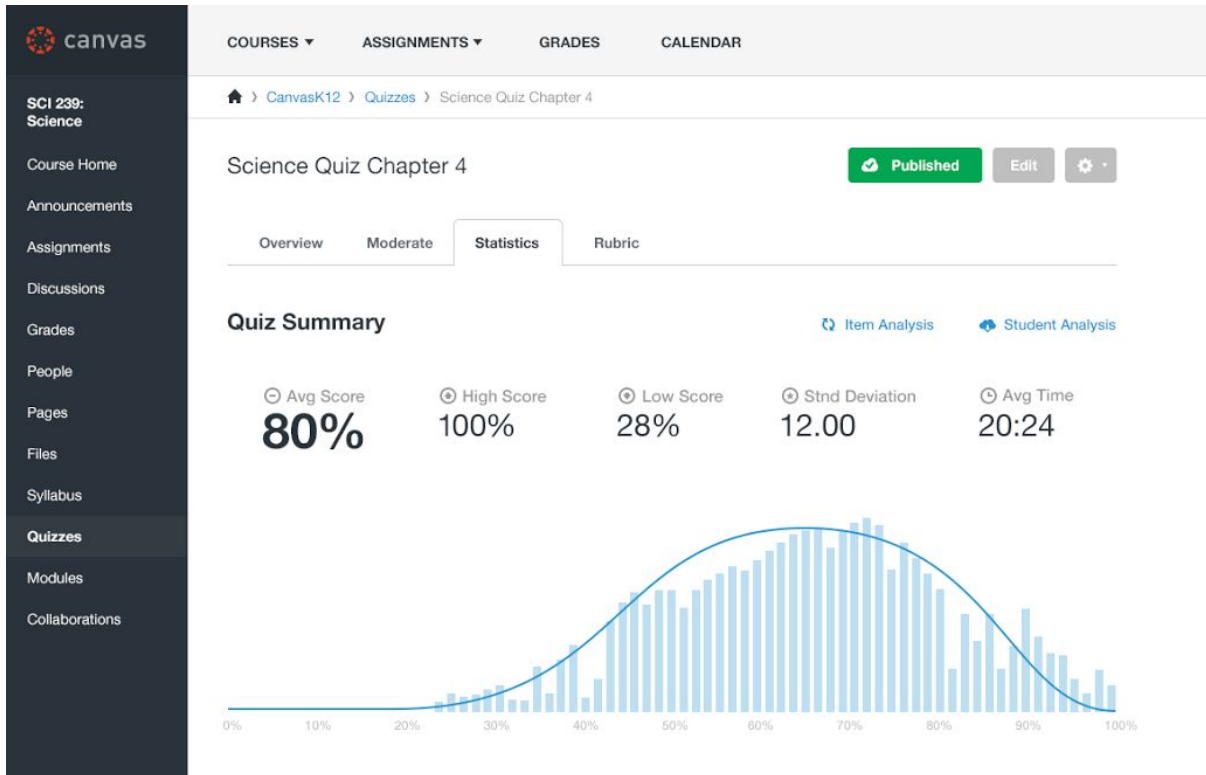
canvas

COURSES ▾ ASSIGNMENTS ▾ GRADES CALENDAR

SCI 239: Science

Course Home
Announcements
Assignments
Discussions
Grades
People
Pages
Files
Syllabus
Quizzes
Modules
Collaborations

› CanvasK12 › Quizzes › Science Quiz Chapter 4

Science Quiz Chapter 4

Published Edit

Overview Moderate Statistics Rubric

Quiz Summary

Item Analysis Student Analysis

Avg Score
80%

High Score
100%

Low Score
28%

Stnd Deviation
12.00

Avg Time
20:24

0% 10% 20% 30% 40% 50% 60% 70% 80% 90% 100%